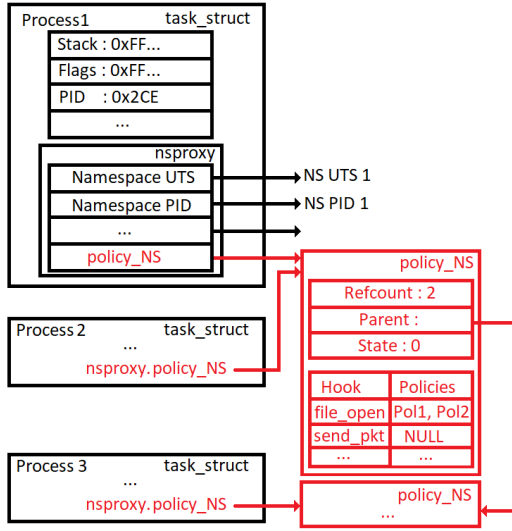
Process1
task_struct
Stack : 0xFF...
Flags : 0xFF...
PID : 0x2CE
...
nsproxy
Namespace UTS
Namespace PID
...
policy_NS
NS UTS 1
NS PID 1

policy_NS
Refcount : 2
Parent :
State : 0

| Hook | Policies |
|---|---|
| file_open | Pol1, Pol2 |
| send_pkt | NULL |
| ... | ... |

Process 2
task_struct
...
nsproxy.policy_NS

Process 3
task_struct
...
nsproxy.policy_NS

policy_NS
...